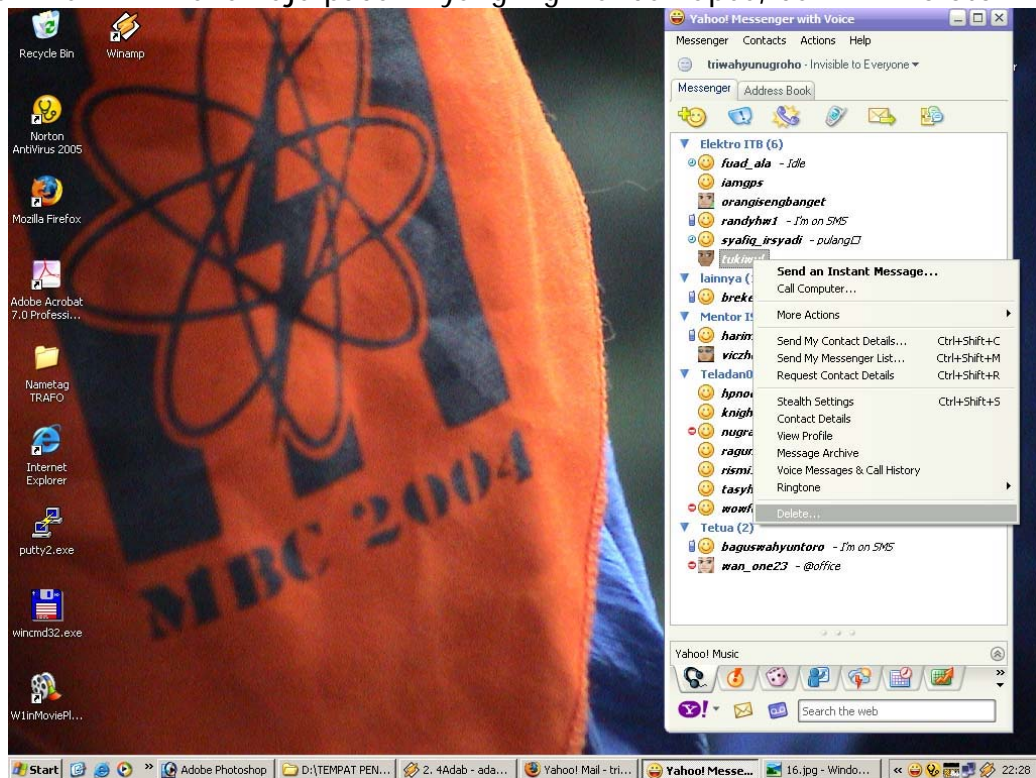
Recycle Bin

Winamp

Norton AntiVirus 2005

Mozilla Firefox

Adobe Acrobat 7.0 Professi...

Nametag TRAFO

Internet Explorer

putty2.exe

wincmd32.exe

W1inMoviePl...

MBC 2004

Yahoo! Messenger with Voice

Messenger Contacts Actions Help

triwahyunugroho - Invisible to Everyone

Messenger Address Book

Elektro ITB (6)

fuad_ala - Idle

iamgps

orangisengbanget

randyhw1 - I'm on SMS

syafiq_irsyadi - pulang

tukimi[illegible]

lainnya ([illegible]

breke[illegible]

Mentor I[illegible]

harim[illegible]

viczh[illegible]

Teladan0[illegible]

hpno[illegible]

knigh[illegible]

nugra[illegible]

ragu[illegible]

rismi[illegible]

tasy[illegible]

wowf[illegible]

Tetua (2)

baguswahyuntoro - I'm on SMS

wan_one23 - @office

Send an Instant Message...

Call Computer...

More Actions

Send My Contact Details... Ctrl+Shift+C

Send My Messenger List... Ctrl+Shift+M

Request Contact Details Ctrl+Shift+R

Stealth Settings Ctrl+Shift+S

Contact Details

View Profile

Message Archive

Voice Messages & Call History

Ringtone

Delete...

Yahoo! Music

Search the web

Start | Adobe Photoshop | D:\TEMPAT PEN... | 2. 4Adab - ada... | Yahoo! Mail - tri... | Yahoo! Messe... | 16.jpg - Windo... | 22:28